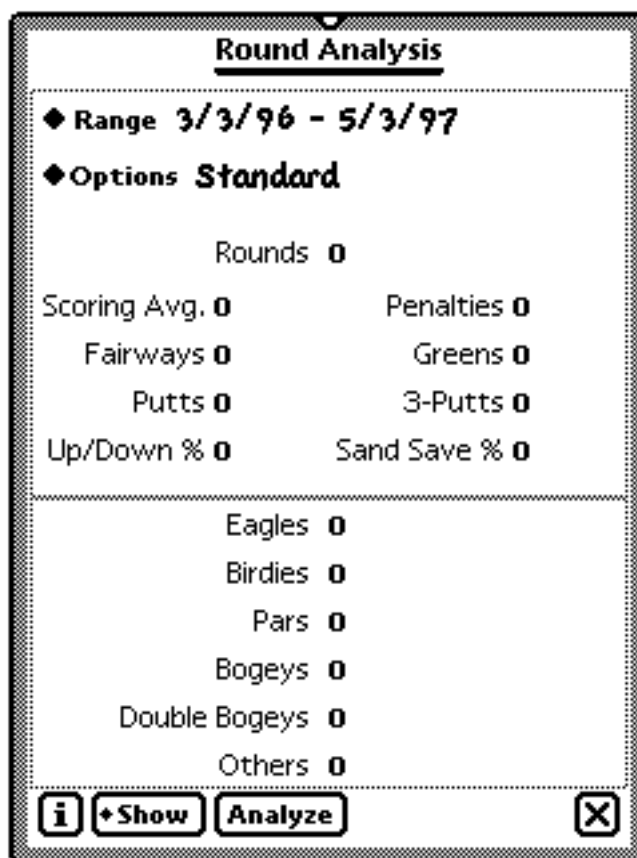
Round Analysis

◆ Range 3/3/96 - 5/3/97

◆ Options Standard

Rounds 0

Scoring Avg. 0

Penalties 0

Fairways 0

Greens 0

Putts 0

3-Putts 0

Up/Down % 0

Sand Save % 0

Eagles 0

Birdies 0

Pars 0

Bogeys 0

Double Bogeys 0

Others 0

i

◆Show

Analyze

X